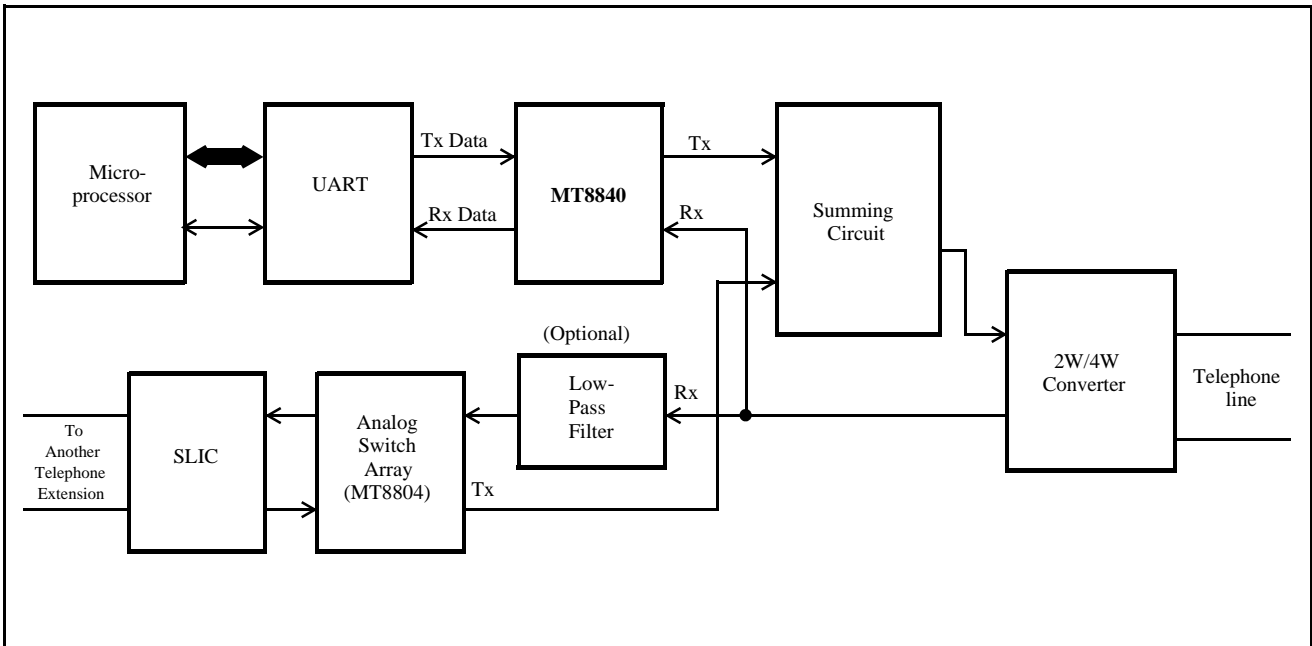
Microprocessor

UART

Tx Data

Rx Data

MT8840

Tx

Rx

Summing Circuit

(Optional)

Low-Pass Filter

Rx

2W/4W Converter

Telephone line

To Another Telephone Extension

SLIC

Analog Switch Array (MT8804)

Tx